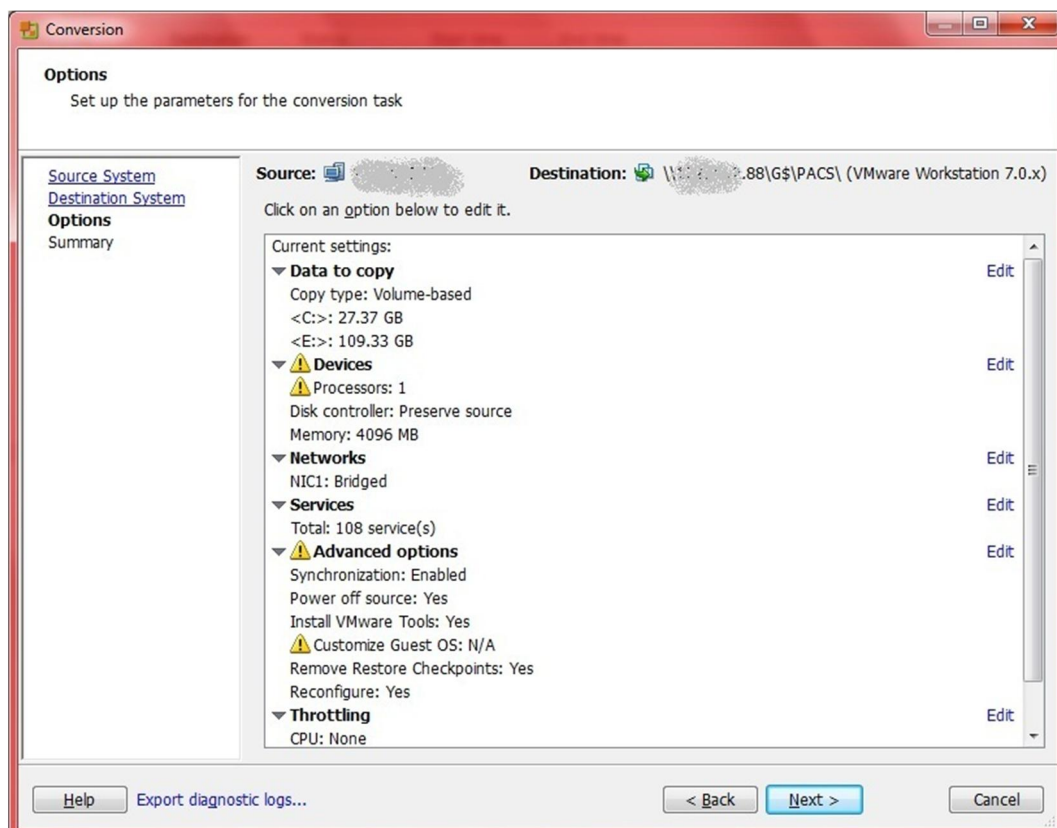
Conversion

Options
Set up the parameters for the conversion task

Source System
Destination System
Options
Summary

Source: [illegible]

Destination: \\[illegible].88\G$\PACS\ (VMware Workstation 7.0.x)

Click on an option below to edit it.

Current settings:
Data to copy
Edit
Copy type: Volume-based
<C:>: 27.37 GB
<E:>: 109.33 GB
Devices
Edit
Processors: 1
Disk controller: Preserve source
Memory: 4096 MB
Networks
Edit
NIC1: Bridged
Services
Edit
Total: 108 service(s)
Advanced options
Edit
Synchronization: Enabled
Power off source: Yes
Install VMware Tools: Yes
Customize Guest OS: N/A
Remove Restore Checkpoints: Yes
Reconfigure: Yes
Throttling
Edit
CPU: None

Help
Export diagnostic logs...
< Back
Next >
Cancel